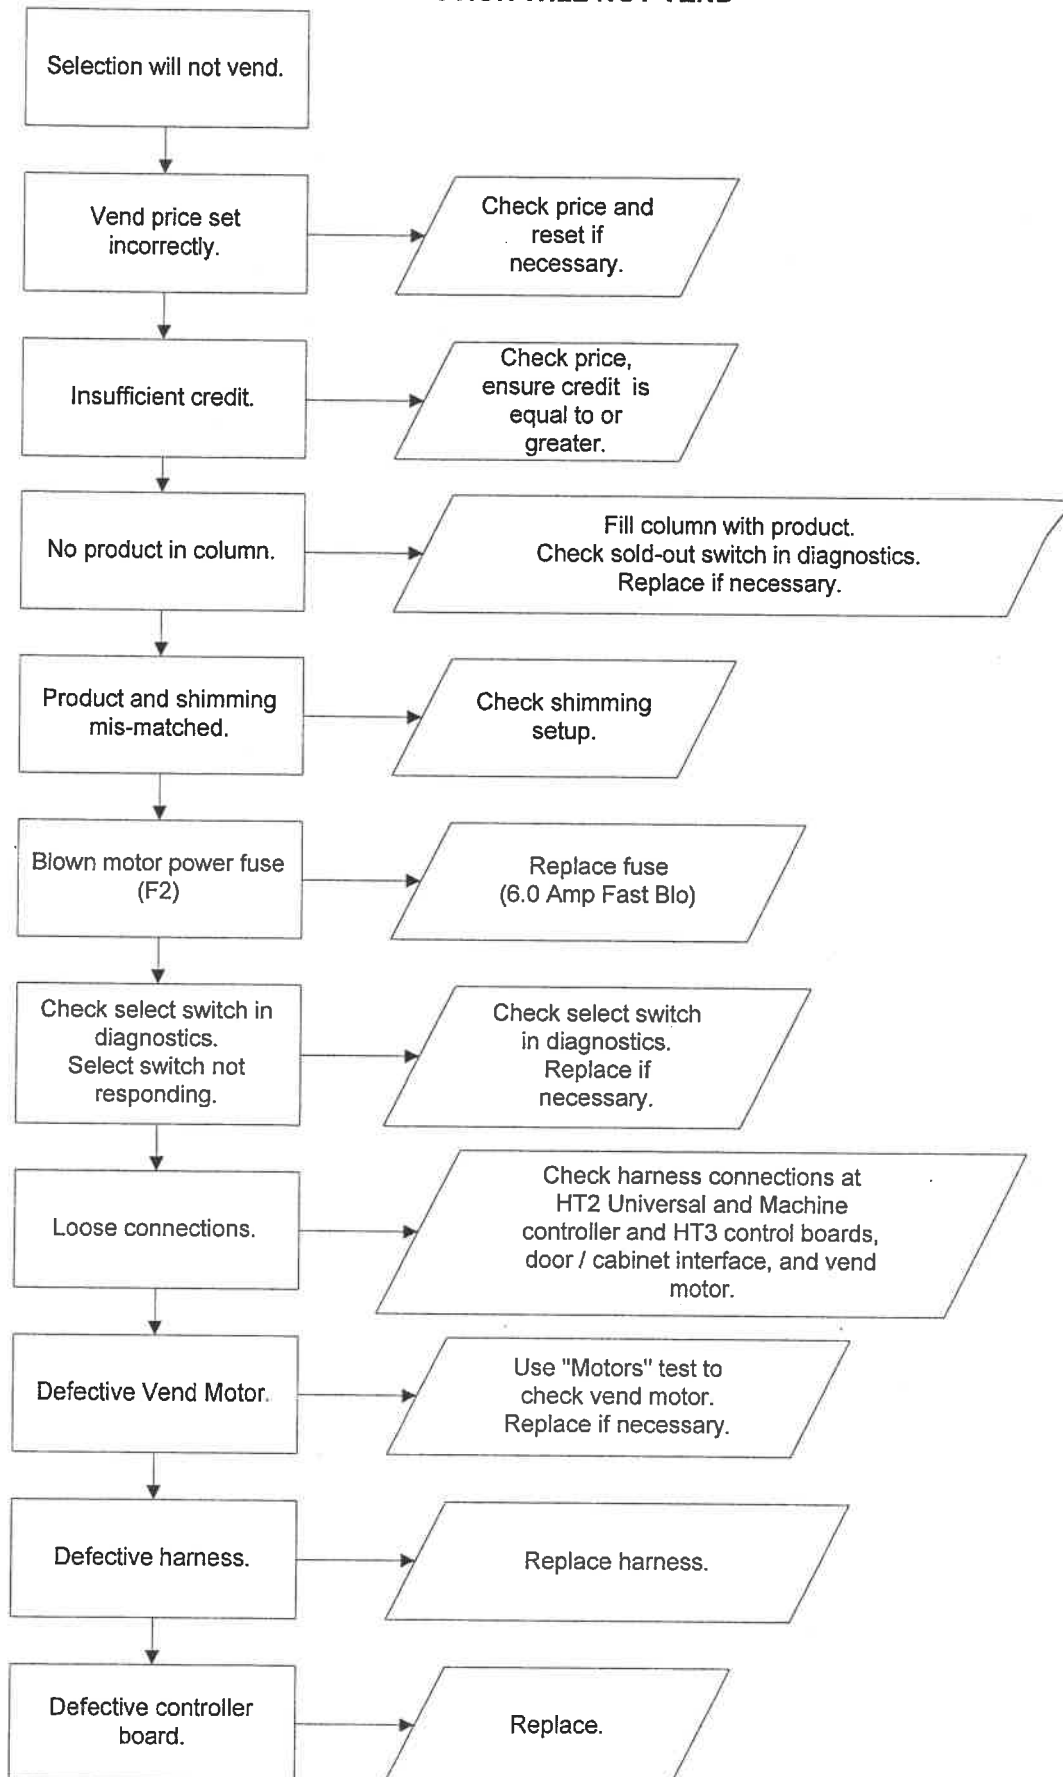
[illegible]

Selection will not vend.

Vend price set incorrectly.

Check price and reset if necessary.

Insufficient credit.

Check price, ensure credit is equal to or greater.

No product in column.

Fill column with product. Check sold-out switch in diagnostics. Replace if necessary.

Product and shimming mis-matched.

Check shimming setup.

Blown motor power fuse (F2)

Replace fuse (6.0 Amp Fast Blo)

Check select switch in diagnostics. Select switch not responding.

Check select switch in diagnostics. Replace if necessary.

Loose connections.

Check harness connections at HT2 Universal and Machine controller and HT3 control boards, door / cabinet interface, and vend motor.

Defective Vend Motor.

Use "Motors" test to check vend motor. Replace if necessary.

Defective harness.

Replace harness.

Defective controller board.

Replace.